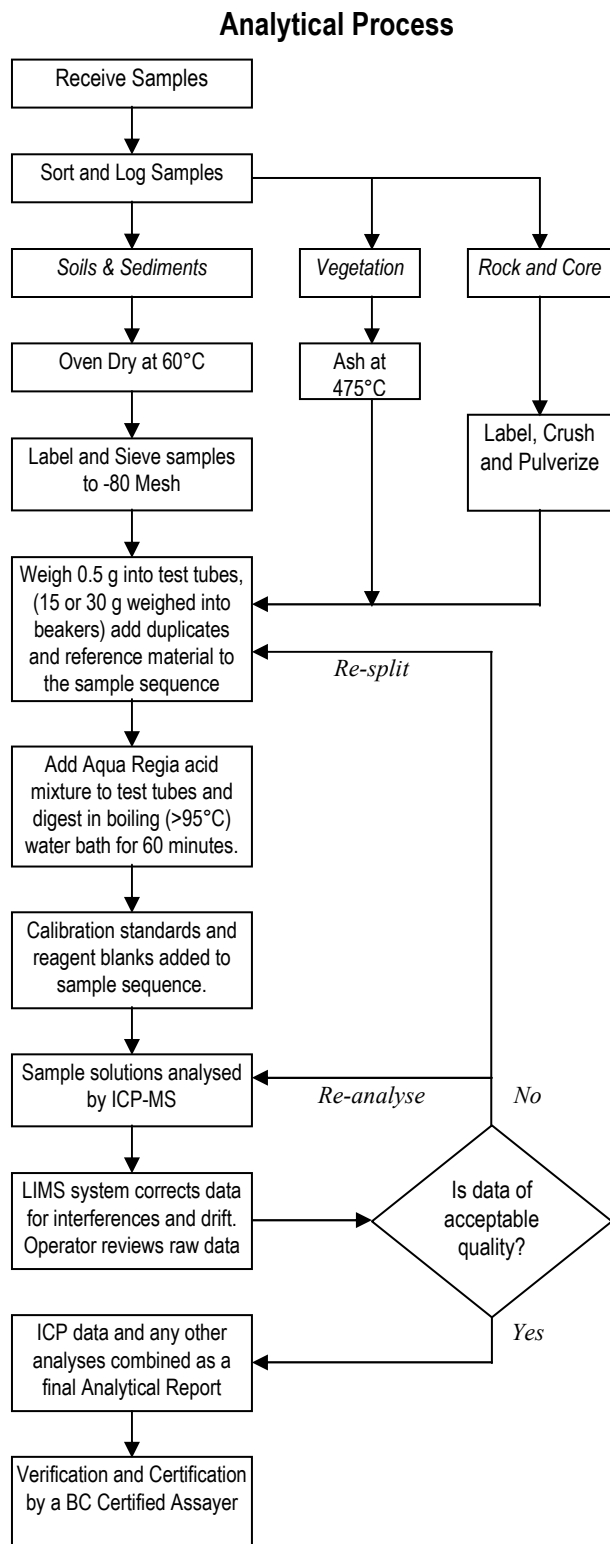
Analytical Process

Receive Samples

Sort and Log Samples

Soils & Sediments

Vegetation

Rock and Core

Oven Dry at 60°C

Ash at 475°C

Label, Crush and Pulverize

Label and Sieve samples to -80 Mesh

Weigh 0.5 g into test tubes, (15 or 30 g weighed into beakers) add duplicates and reference material to the sample sequence

Re-split

Add Aqua Regia acid mixture to test tubes and digest in boiling (>95°C) water bath for 60 minutes.

Calibration standards and reagent blanks added to sample sequence.

Sample solutions analysed by ICP-MS

Re-analyse

No

LIMS system corrects data for interferences and drift. Operator reviews raw data

Is data of acceptable quality?

Yes

ICP data and any other analyses combined as a final Analytical Report

Verification and Certification by a BC Certified Assayer